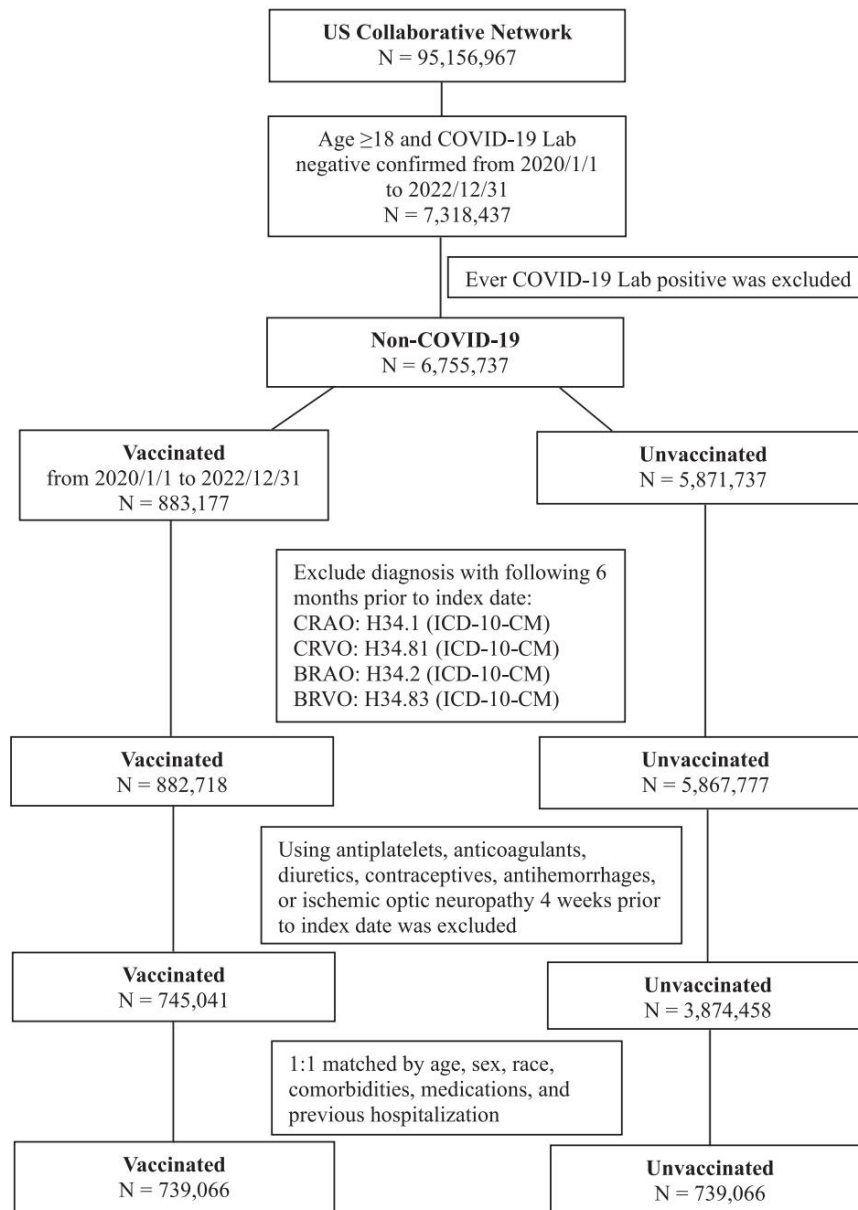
US Collaborative Network
N = 95,156,967

Age ≥18 and COVID-19 Lab negative confirmed from 2020/1/1 to 2022/12/31
N = 7,318,437

Ever COVID-19 Lab positive was excluded

Non-COVID-19
N = 6,755,737

Vaccinated
from 2020/1/1 to 2022/12/31
N = 883,177

Unvaccinated
N = 5,871,737

Exclude diagnosis with following 6 months prior to index date:
CRAO: H34.1 (ICD-10-CM)
CRVO: H34.81 (ICD-10-CM)
BRAO: H34.2 (ICD-10-CM)
BRVO: H34.83 (ICD-10-CM)

Vaccinated
N = 882,718

Unvaccinated
N = 5,867,777

Using antiplatelets, anticoagulants, diuretics, contraceptives, antihemorrhages, or ischemic optic neuropathy 4 weeks prior to index date was excluded

Vaccinated
N = 745,041

Unvaccinated
N = 3,874,458

1:1 matched by age, sex, race, comorbidities, medications, and previous hospitalization

Vaccinated
N = 739,066

Unvaccinated
N = 739,066